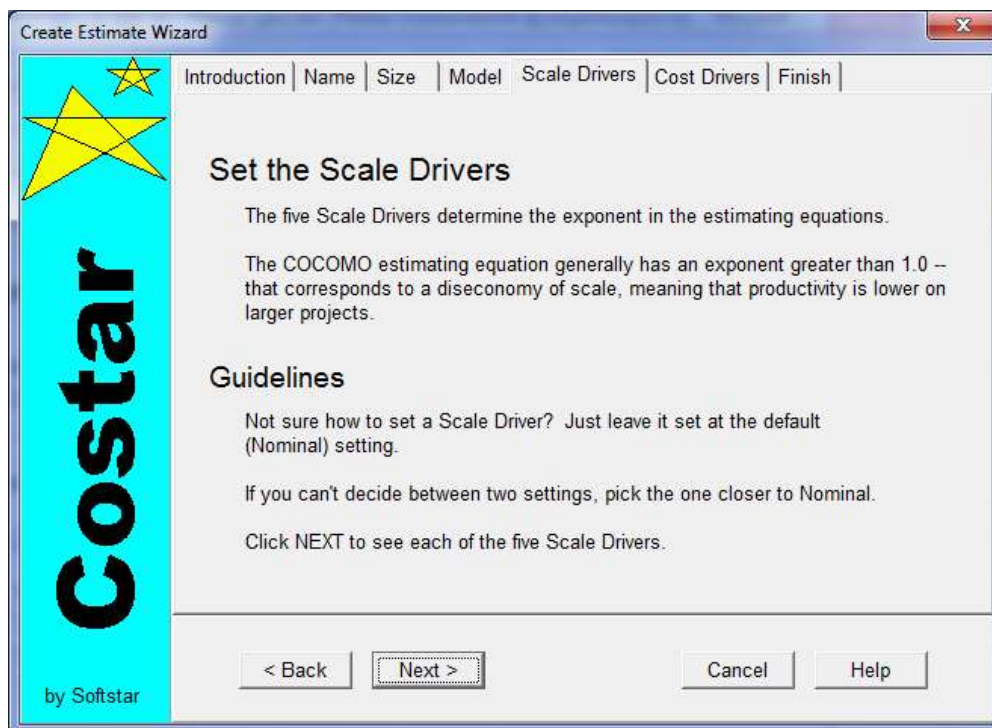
Create Estimate Wizard

Introduction | Name | Size | Model | Scale Drivers | Cost Drivers | Finish

Costar

by Softstar

Set the Scale Drivers

The five Scale Drivers determine the exponent in the estimating equations.

The COCOMO estimating equation generally has an exponent greater than 1.0 -- that corresponds to a diseconomy of scale, meaning that productivity is lower on larger projects.

Guidelines

Not sure how to set a Scale Driver? Just leave it set at the default (Nominal) setting.

If you can't decide between two settings, pick the one closer to Nominal.

Click NEXT to see each of the five Scale Drivers.

< Back
Next >
Cancel
Help